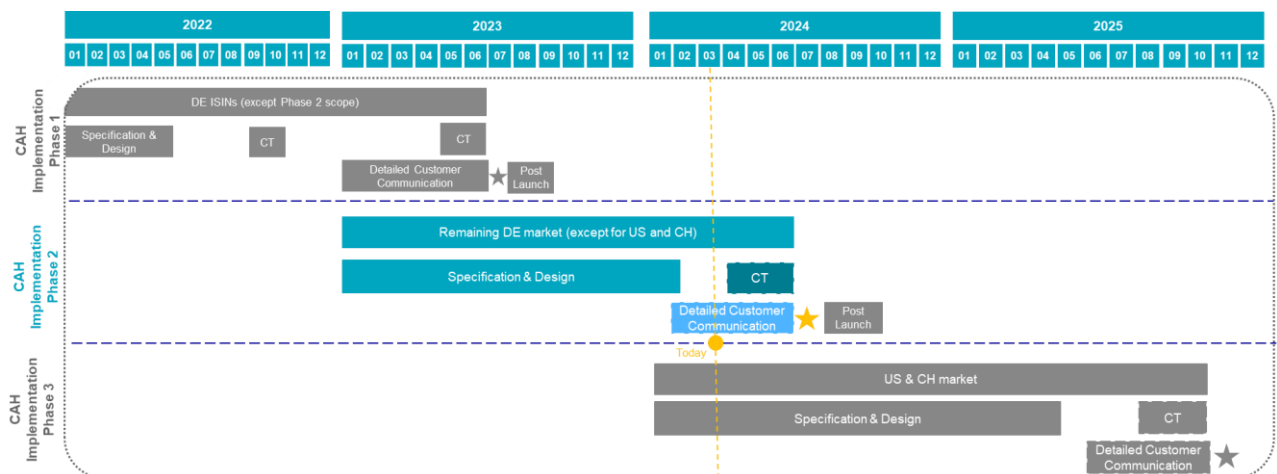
| 2022 | 2023 | 2024 | 2025 |
|---|---|---|---|
| 01 02 03 04 05 06 07 08 09 10 11 12 | 01 02 03 04 05 06 07 08 09 10 11 12 | 01 02 03 04 05 06 07 08 09 10 11 12 | 01 02 03 04 05 06 07 08 09 10 11 12 |

CAH Implementation Phase 1

DE ISINs (except Phase 2 scope)

Specification & Design

CT

CT

Detailed Customer Communication

Post Launch

CAH Implementation Phase 2

Remaining DE market (except for US and CH)

Specification & Design

CT

Detailed Customer Communication

Post Launch

Today

CAH Implementation Phase 3

US & CH market

Specification & Design

CT

Detailed Customer Communication